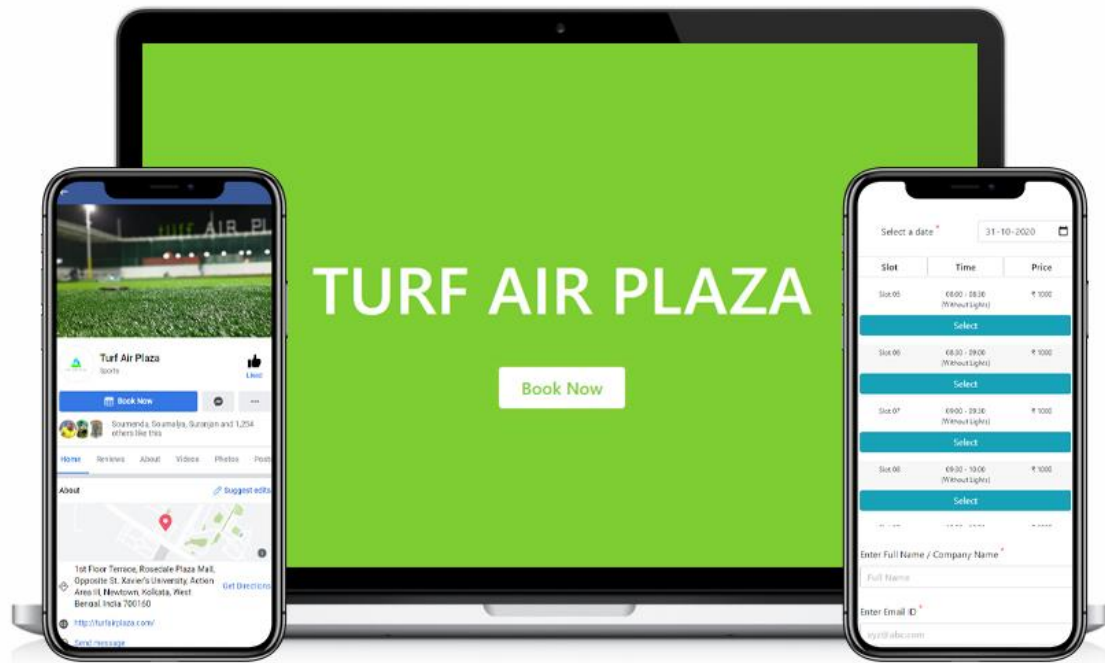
TURF AIR PLAZA

Book Now

TURF AIR PL

Turf Air Plaza
Sports
Liked

Book Now

Soumendu, Soumalya, Suranjan and 1,254 others like this

Home Reviews About Videos Photos Posts

About
Suggest edits

1st Floor Terrace, Rosedale Plaza Mall, Opposite St. Xavier's University, Action Area III, Newtown, Kolkata, West Bengal, India 700160
Get Directions

http://turfairplaza.com/

Send message

Select a date *
31-10-2020

| Slot | Time | Price |
|---|---|---|
| Slot 05 | 08:00 - 08:30 (Without Lights) | ₹ 1000 |
| Select | | |
| Slot 06 | 08:30 - 09:00 (Without Lights) | ₹ 1000 |
| Select | | |
| Slot 07 | 09:00 - 09:30 (Without Lights) | ₹ 1000 |
| Select | | |
| Slot 08 | 09:30 - 10:00 (Without Lights) | ₹ 1000 |
| Select | | |

Enter Full Name / Company Name *
Full Name

Enter Email ID *
xyz@abc.com